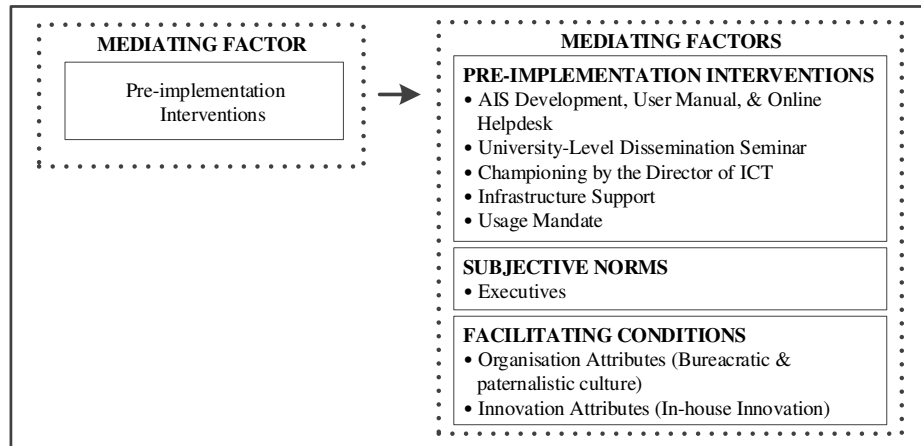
MEDIATING FACTOR

Pre-implementation Interventions

MEDIATING FACTORS

PRE-IMPLEMENTATION INTERVENTIONS
• AIS Development, User Manual, & Online Helpdesk
• University-Level Dissemination Seminar
• Championing by the Director of ICT
• Infrastructure Support
• Usage Mandate

SUBJECTIVE NORMS
• Executives

FACILITATING CONDITIONS
• Organisation Attributes (Bureacratic & paternalistic culture)
• Innovation Attributes (In-house Innovation)